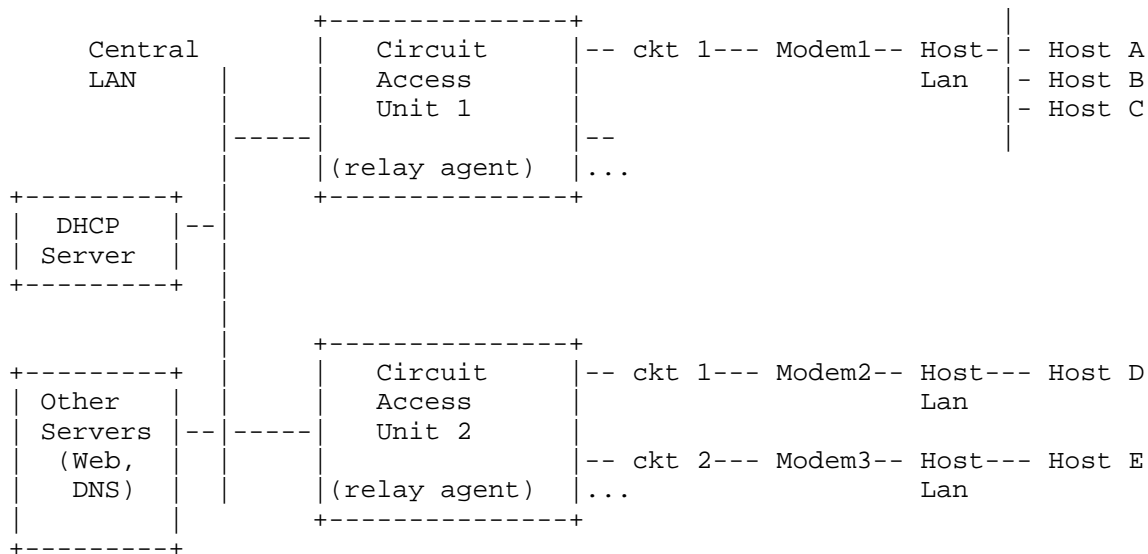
Central LAN

Circuit Access Unit 1

(relay agent)

-- ckt 1--- Modem1-- Host-Lan

- Host A
- Host B
- Host C

DHCP Server

Other Servers (Web, DNS)

Circuit Access Unit 2

(relay agent)

-- ckt 1--- Modem2-- Host--- Host D
Lan

-- ckt 2--- Modem3-- Host--- Host E
Lan